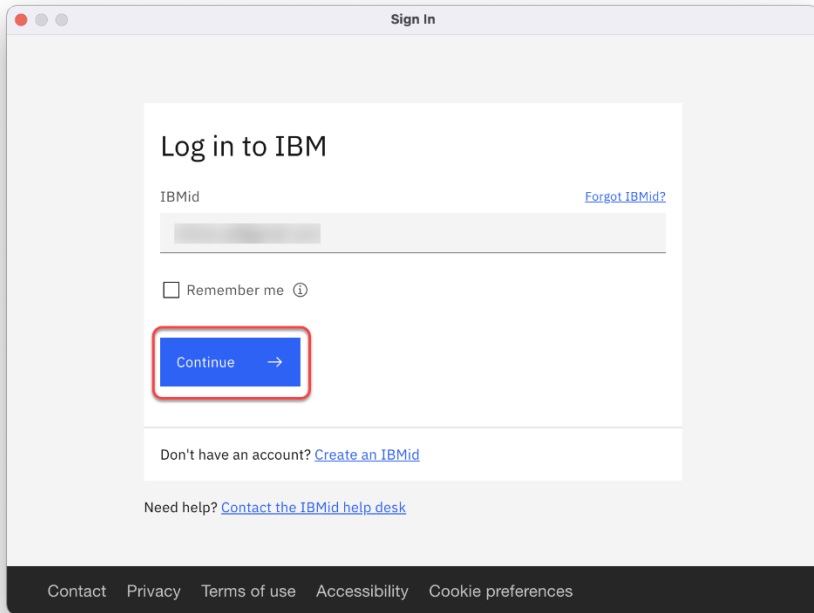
Sign In

Log in to IBM

IBMid

Forgot IBMid?

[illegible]

Remember me

Continue →

Don't have an account? Create an IBMid

Need help? Contact the IBMid help desk

Contact Privacy Terms of use Accessibility Cookie preferences